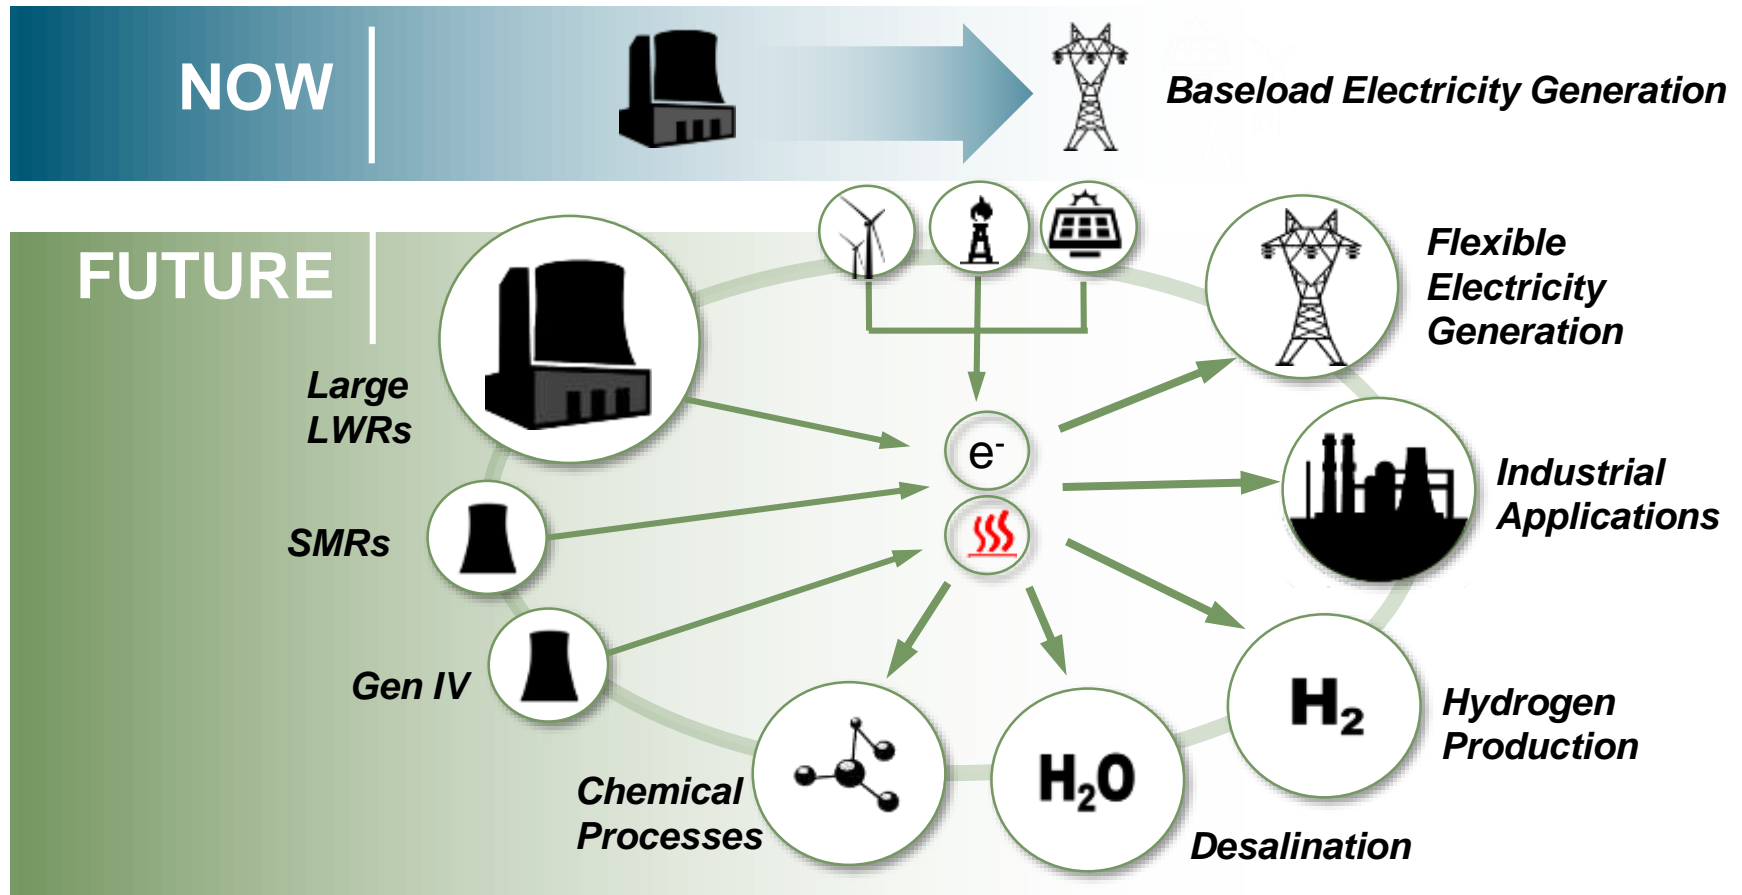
NOW

Baseload Electricity Generation

FUTURE

Large LWRs

SMRs

Gen IV

$e^-$

Flexible Electricity Generation

Industrial Applications

Hydrogen Production

$H_2$

$H_2O$

Desalination

Chemical Processes